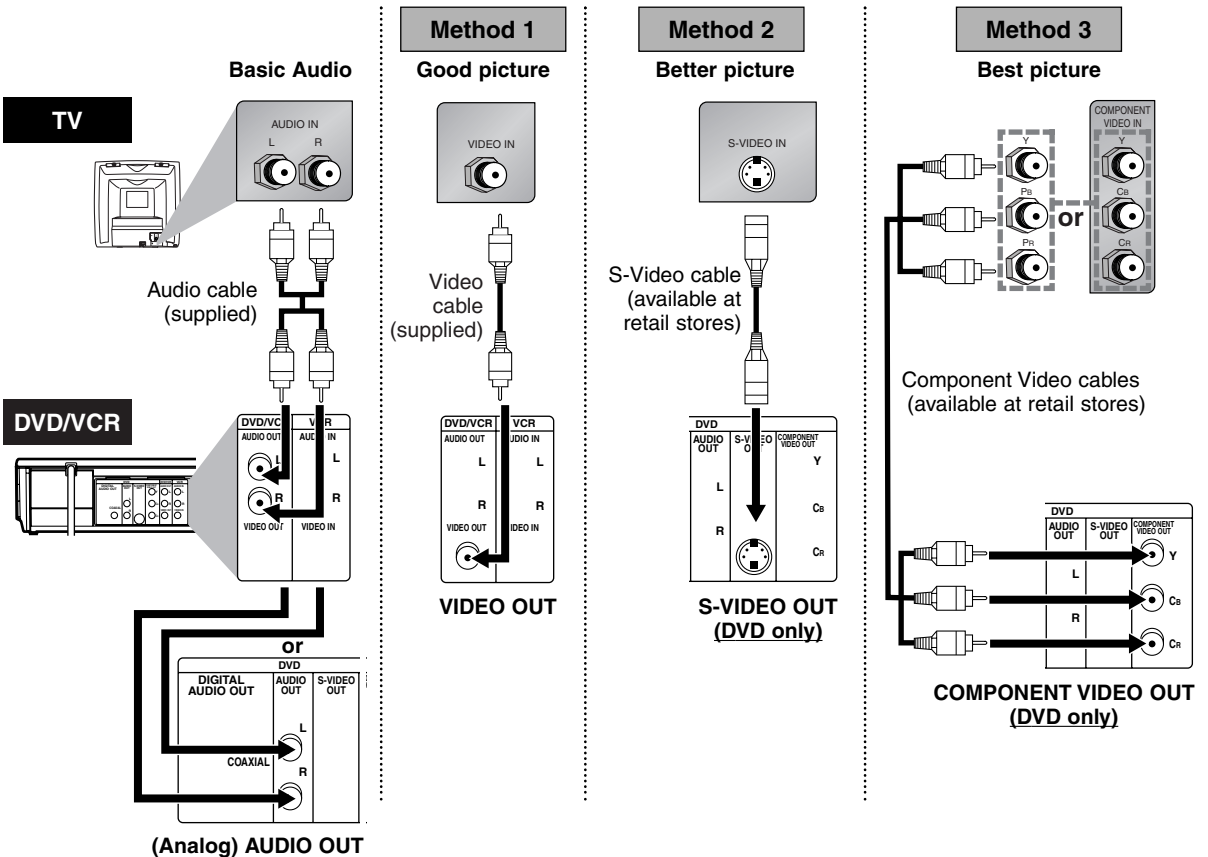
Method 1

Method 2

Method 3

Basic Audio

Good picture

Better picture

Best picture

TV

AUDIO IN
L R

VIDEO IN

S-VIDEO IN

COMPONENT VIDEO IN
Y
CB
CR

Y
PB
PR

or

Audio cable (supplied)

Video cable (supplied)

S-Video cable (available at retail stores)

Component Video cables (available at retail stores)

DVD/VCR

DVD/VCR AUDIO OUT
VCR AUDIO IN
L
R
L
R
VIDEO OUT
VIDEO IN

DVD/VCR AUDIO OUT
VCR AUDIO IN
L
L
R
R
VIDEO OUT
VIDEO IN

DVD
AUDIO OUT
S-VIDEO OUT
COMPONENT VIDEO OUT
Y
L
CB
R
CR

VIDEO OUT

S-VIDEO OUT (DVD only)

DVD
AUDIO OUT
S-VIDEO OUT
COMPONENT VIDEO OUT
Y
L
CB
R
CR

COMPONENT VIDEO OUT (DVD only)

or

DVD
DIGITAL AUDIO OUT
AUDIO OUT
S-VIDEO OUT
L
COAXIAL
R

(Analog) AUDIO OUT